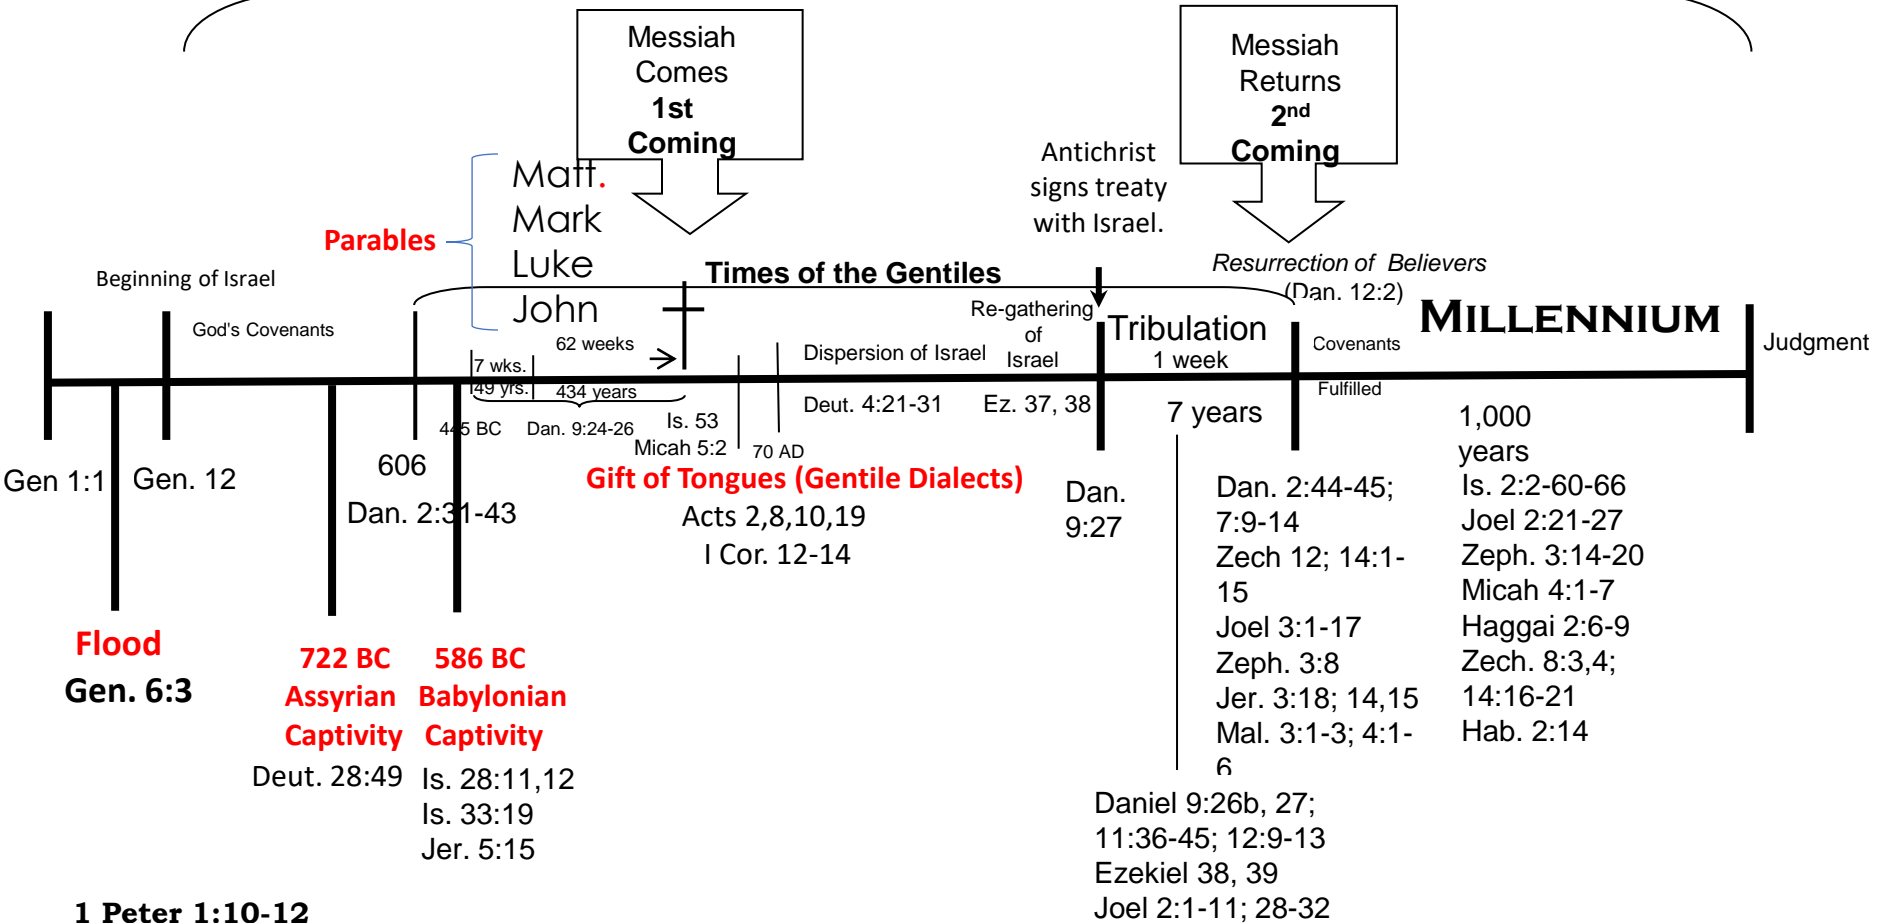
Messiah Comes 1st Coming

Messiah Returns $2^{nd}$ Coming

Antichrist signs treaty with Israel.

Parables

Matt.
Mark
Luke
John

Beginning of Israel

Times of the Gentiles

Resurrection of Believers (Dan. 12:2)

God's Covenants

62 weeks

Re-gathering of Israel

Tribulation
1 week

Covenants

MILLENNIUM

Judgment

7 wks.
49 yrs.

434 years

Dispersion of Israel

Fulfilled

445 BC

Dan. 9:24-26

Is. 53

Deut. 4:21-31

Ez. 37, 38

7 years

1,000 years

Micah 5:2

70 AD

Gen 1:1

Gen. 12

606

Dan. 2:31-43

Gift of Tongues (Gentile Dialects)

Acts 2,8,10,19

I Cor. 12-14

Dan. 9:27

Dan. 2:44-45; 7:9-14
Zech 12; 14:1-15
Joel 3:1-17
Zeph. 3:8
Jer. 3:18; 14,15
Mal. 3:1-3; 4:1-6

Is. 2:2-60-66
Joel 2:21-27
Zeph. 3:14-20
Micah 4:1-7
Haggai 2:6-9
Zech. 8:3,4; 14:16-21
Hab. 2:14

Flood
Gen. 6:3

722 BC
Assyrian
Captivity
Deut. 28:49

586 BC
Babylonian
Captivity
Is. 28:11,12
Is. 33:19
Jer. 5:15

Daniel 9:26b, 27; 11:36-45; 12:9-13
Ezekiel 38, 39
Joel 2:1-11; 28-32

1 Peter 1:10-12